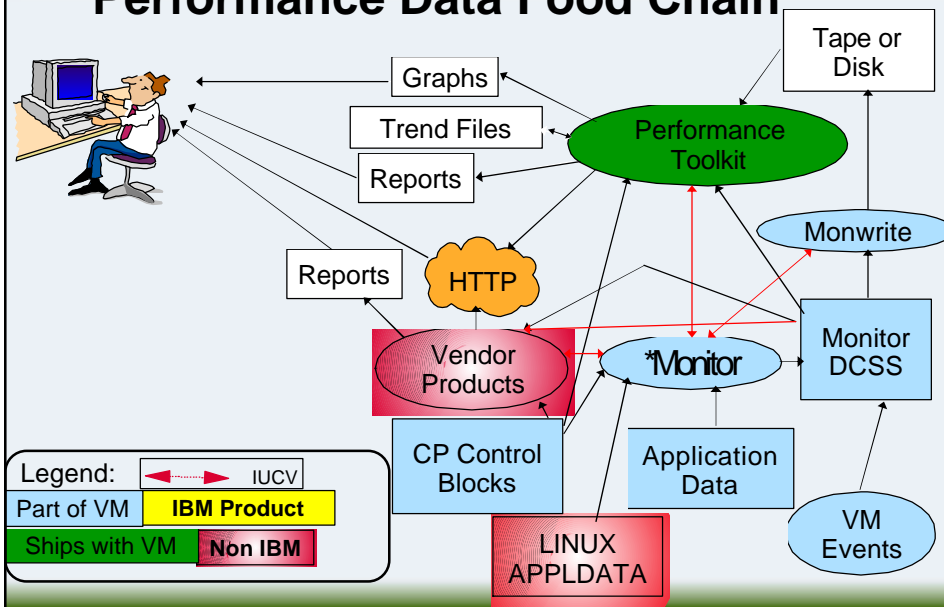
Performance Data Food Chain

Tape or Disk

Graphs

Trend Files

Performance Toolkit

Reports

Monwrite

Reports

HTTP

Vendor Products

*Monitor

Monitor DCSS

CP Control Blocks

Application Data

Legend:

IUCV

Part of VM

IBM Product

Ships with VM

Non IBM

LINUX APPLDATA

VM Events